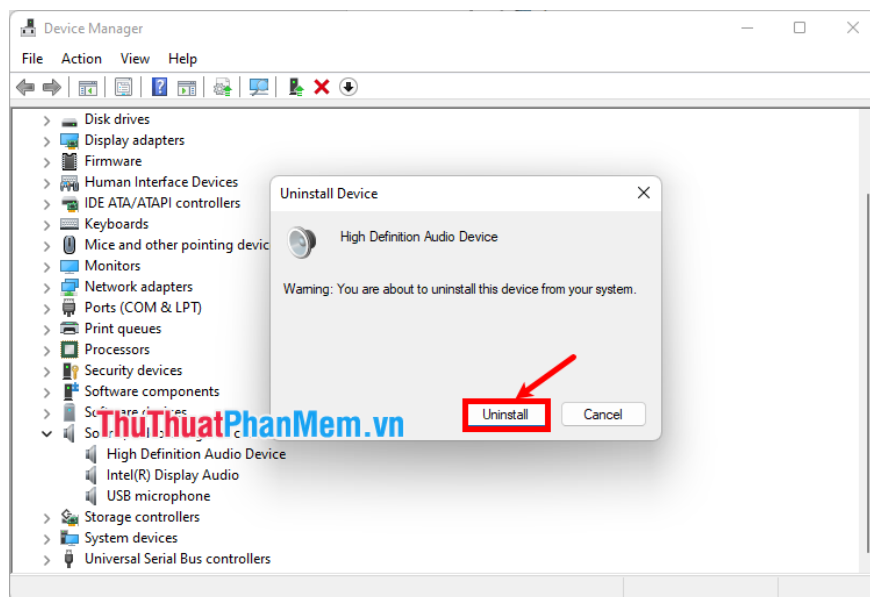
Device Manager

File Action View Help

Disk drives
Display adapters
Firmware
Human Interface Devices
IDE ATA/ATAPI controllers
Keyboards
Mice and other pointing devic
Monitors
Network adapters
Ports (COM & LPT)
Print queues
Processors
Security devices
Software components
Software devices
So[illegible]
High Definition Audio Device
Intel(R) Display Audio
USB microphone
Storage controllers
System devices
Universal Serial Bus controllers

Uninstall Device

High Definition Audio Device

Warning: You are about to uninstall this device from your system.

Uninstall Cancel

ThuThuatPhanMem.vn